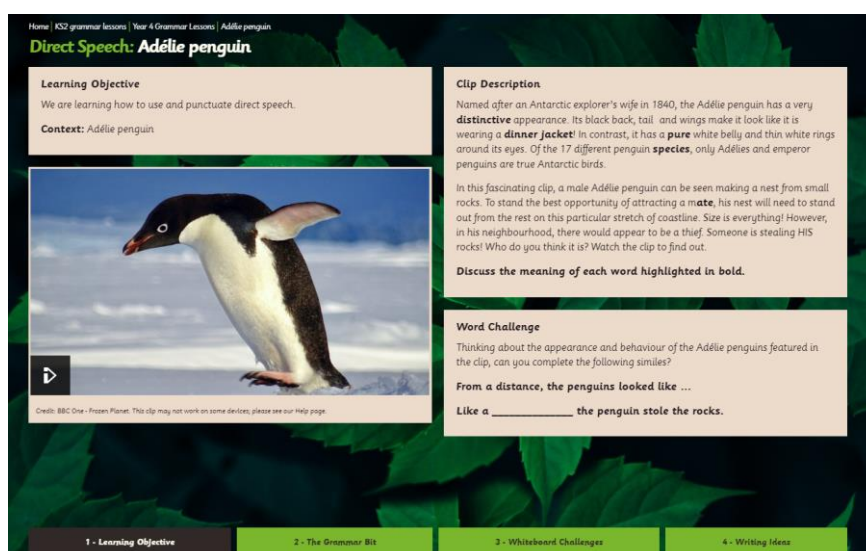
Home | KS2 grammar lessons | Year 4 Grammar Lessons | Adélie penguin

Direct Speech: Adélie penguin

Learning Objective

We are learning how to use and punctuate direct speech.

Context: Adélie penguin

Credit: BBC One - Frozen Planet. This clip may not work on some devices; please see our Help page.

Clip Description

Named after an Antarctic explorer's wife in 1840, the Adélie penguin has a very distinctive appearance. Its black back, tail and wings make it look like it is wearing a dinner jacket! In contrast, it has a pure white belly and thin white rings around its eyes. Of the 17 different penguin species, only Adélies and emperor penguins are true Antarctic birds.

In this fascinating clip, a male Adélie penguin can be seen making a nest from small rocks. To stand the best opportunity of attracting a mate, his nest will need to stand out from the rest on this particular stretch of coastline. Size is everything! However, in his neighbourhood, there would appear to be a thief. Someone is stealing HIS rocks! Who do you think it is? Watch the clip to find out.

Discuss the meaning of each word highlighted in bold.

Word Challenge

Thinking about the appearance and behaviour of the Adélie penguins featured in the clip, can you complete the following similes?

From a distance, the penguins looked like ...

Like a _____________ the penguin stole the rocks.

1 - Learning Objective

2 - The Grammar Bit

3 - Whiteboard Challenges

4 - Writing Ideas